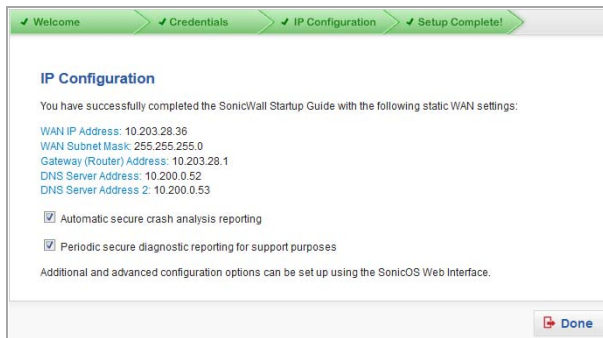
✓ Welcome ✓ Credentials ✓ IP Configuration ✓ Setup Complete!

IP Configuration

You have successfully completed the SonicWall Startup Guide with the following static WAN settings:

WAN IP Address: 10.203.28.36
WAN Subnet Mask: 255.255.255.0
Gateway (Router) Address: 10.203.28.1
DNS Server Address: 10.200.0.52
DNS Server Address 2: 10.200.0.53

Automatic secure crash analysis reporting

Periodic secure diagnostic reporting for support purposes

Additional and advanced configuration options can be set up using the SonicOS Web Interface.

Done